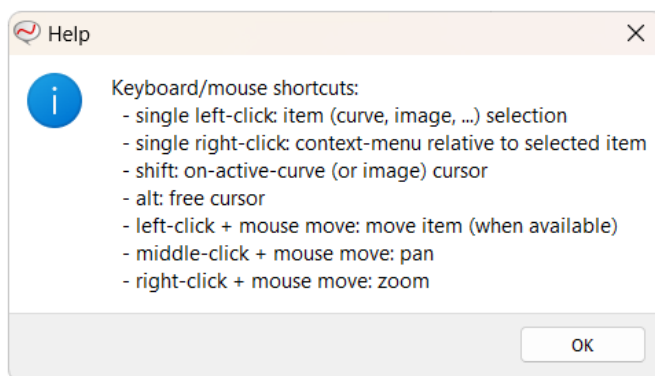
Help

Keyboard/mouse shortcuts:
- single left-click: item (curve, image, ...) selection
- single right-click: context-menu relative to selected item
- shift: on-active-curve (or image) cursor
- alt: free cursor
- left-click + mouse move: move item (when available)
- middle-click + mouse move: pan
- right-click + mouse move: zoom

OK